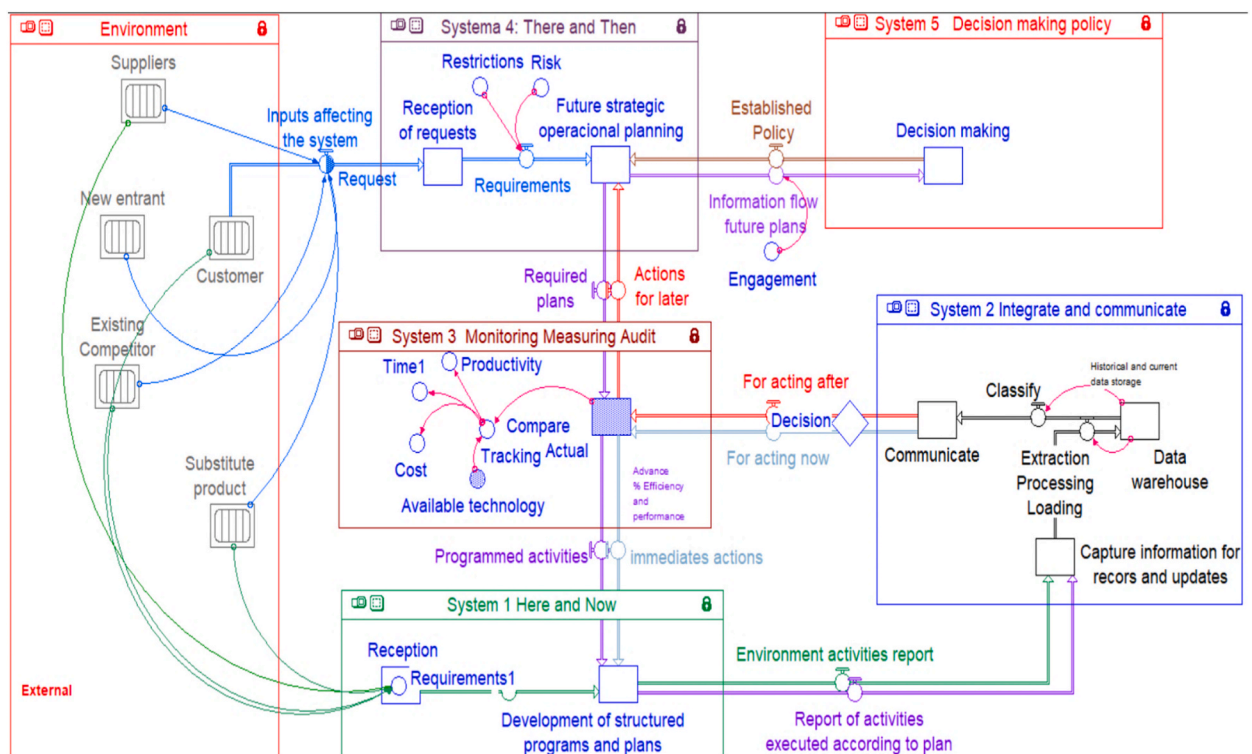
Environment

Suppliers

New entrant

Customer

Existing Competitor

Substitute product

External

Inputs affecting the system

Request

Systema 4: There and Then

Restrictions

Risk

Reception of requests

Future strategic operacional planning

Requirements

Established Policy

Information flow future plans

Engagement

System 5 Decision making policy

Decision making

Required plans

Actions for later

System 3 Monitoring Measuring Audit

Time1

Productivity

Compare

Actual

Tracking

Cost

Available technology

Advance % Efficiency and performance

For acting after

Decision

For acting now

System 2 Integrate and communicate

Historical and current data storage

Classify

Communicate

Extraction Processing Loading

Data warehouse

Capture information for recors and updates

Programmed activities

immediates actions

System 1 Here and Now

Reception

Requirements1

Development of structured programs and plans

Environment activities report

Report of activities executed according to plan